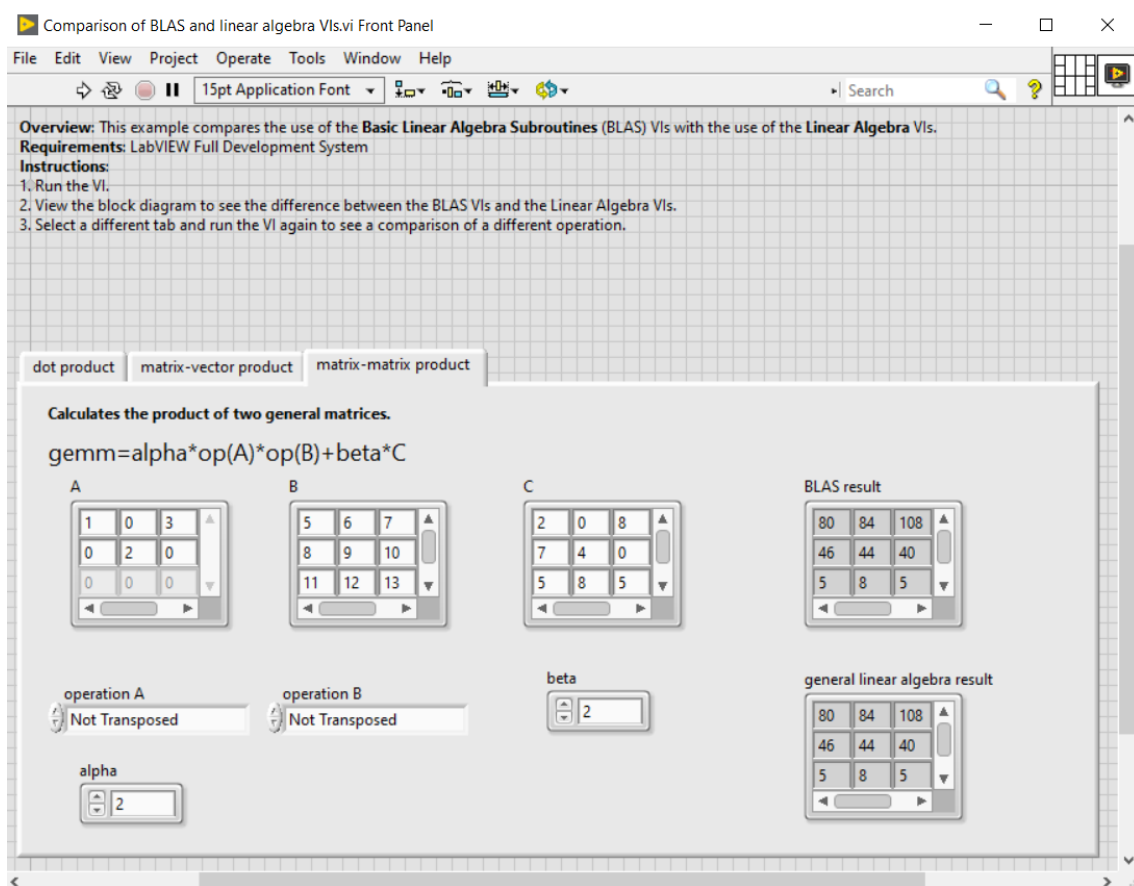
Comparison of BLAS and linear algebra VIs.vi Front Panel

File Edit View Project Operate Tools Window Help

15pt Application Font

Search

**Overview:** This example compares the use of the **Basic Linear Algebra Subroutines** (BLAS) VIs with the use of the **Linear Algebra** VIs.
**Requirements:** LabVIEW Full Development System
**Instructions:**
1. Run the VI.
2. View the block diagram to see the difference between the BLAS VIs and the Linear Algebra VIs.
3. Select a different tab and run the VI again to see a comparison of a different operation.

dot product | matrix-vector product | matrix-matrix product

**Calculates the product of two general matrices.**

gemm=alpha*op(A)*op(B)+beta*C

A

| 1 | 0 | 3 |
|---|---|---|
| 0 | 2 | 0 |
| 0 | 0 | 0 |

B

| 5 | 6 | 7 |
|---|---|---|
| 8 | 9 | 10 |
| 11 | 12 | 13 |

C

| 2 | 0 | 8 |
|---|---|---|
| 7 | 4 | 0 |
| 5 | 8 | 5 |

BLAS result

| 80 | 84 | 108 |
|---|---|---|
| 46 | 44 | 40 |
| 5 | 8 | 5 |

operation A
Not Transposed

operation B
Not Transposed

beta
2

general linear algebra result

| 80 | 84 | 108 |
|---|---|---|
| 46 | 44 | 40 |
| 5 | 8 | 5 |

alpha
2